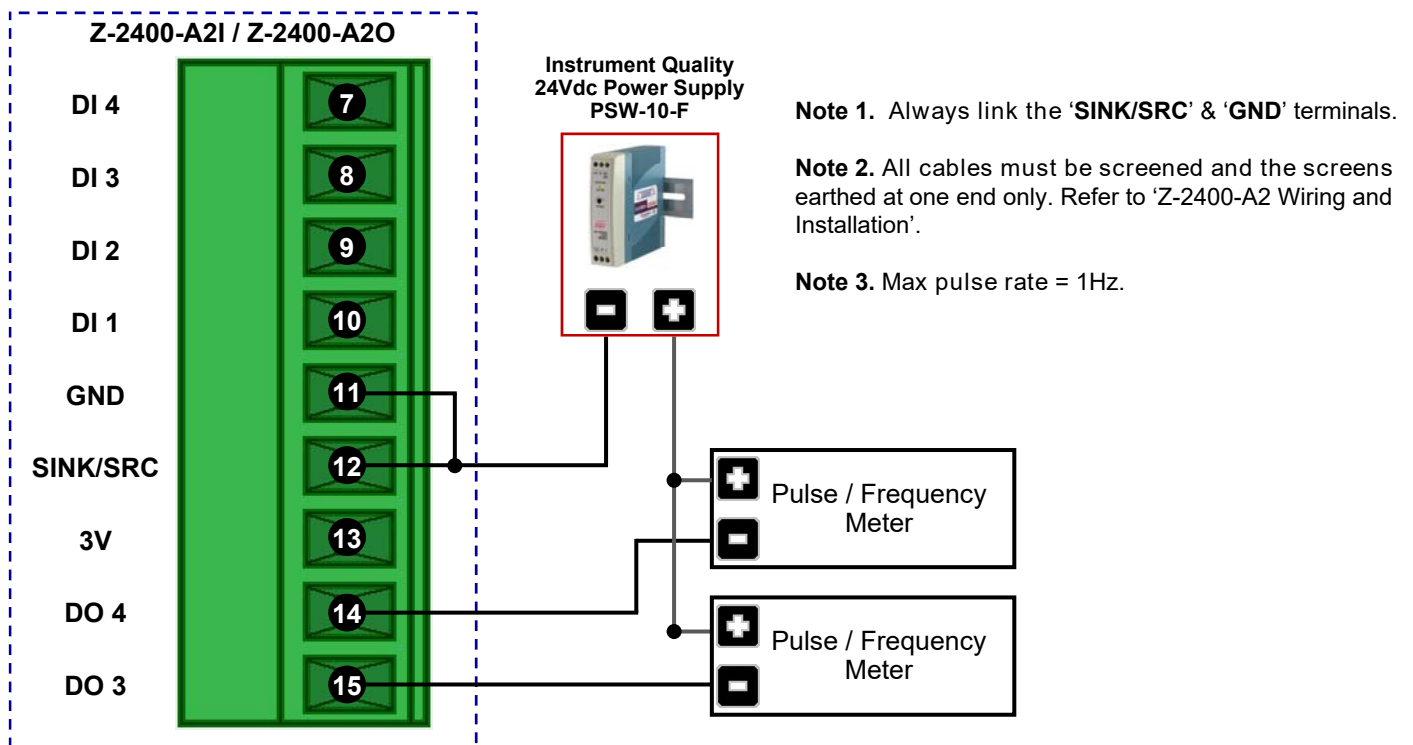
Z-2400-A2I / Z-2400-A2O

DI 4
7

DI 3
8

DI 2
9

DI 1
10

GND
11

SINK/SRC
12

3V
13

DO 4
14

DO 3
15

Instrument Quality
24Vdc Power Supply
PSW-10-F

Note 1. Always link the 'SINK/SRC' & 'GND' terminals.

Note 2. All cables must be screened and the screens earthed at one end only. Refer to 'Z-2400-A2 Wiring and Installation'.

Note 3. Max pulse rate = 1Hz.

Pulse / Frequency Meter

Pulse / Frequency Meter